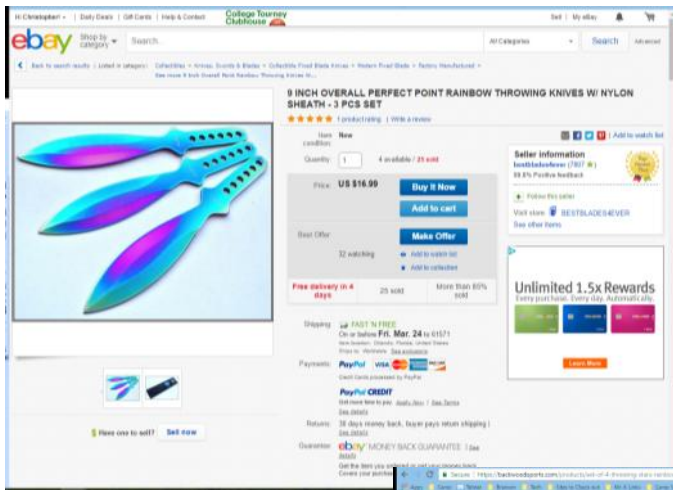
Hi Christopher! | Daily Deals | Gift Cards | Help & Contact
College Tourney Clubhouse
Sell | My eBay

ebay Shop by category Search... All Categories Search Advanced

Back to search results | Listed in category: Collectibles > Knives, Swords & Blades > Collectible Fixed Blade Knives > Modern Fixed Blade > Factory Manufactured >
See more 9 inch Overall Perfect Point Rainbow Throwing Knives W...

9 INCH OVERALL PERFECT POINT RAINBOW THROWING KNIVES W/ NYLON SHEATH - 3 PCS SET

1 product rating | Write a review

Item condition: New

Add to watch list

Quantity: 1 4 available / 21 sold

Price: US $16.99 Buy It Now
Add to cart

Best Offer: Make Offer
32 watching
Add to watch list
Add to collection

Free delivery in 4 days | 25 sold | More than 85% sold

Seller information
bestblades4ever (7807 ★)
99.8% Positive feedback

Follow this seller
Visit store: BESTBLADES4EVER
See other items

Unlimited 1.5x Rewards
Every purchase. Every day. Automatically.
Learn More

Shipping: FAST 'N FREE
On or before Fri. Mar. 24 to 61571
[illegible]
Ships to: Worldwide See exclusions

Payments: PayPal VISA
Credit Cards processed by PayPal
PayPal CREDIT
Get more time to pay. Apply Now | See Terms
See details

Returns: 30 days money back, buyer pays return shipping | See details

Guarantee: ebay MONEY BACK GUARANTEE | See details
Get the item you ordered or get your money back.
Covers your purchase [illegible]

Have one to sell? Sell now

Secure | https://backwoodsports.com/products/set-of-4-throwing-stars-rainbow
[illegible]